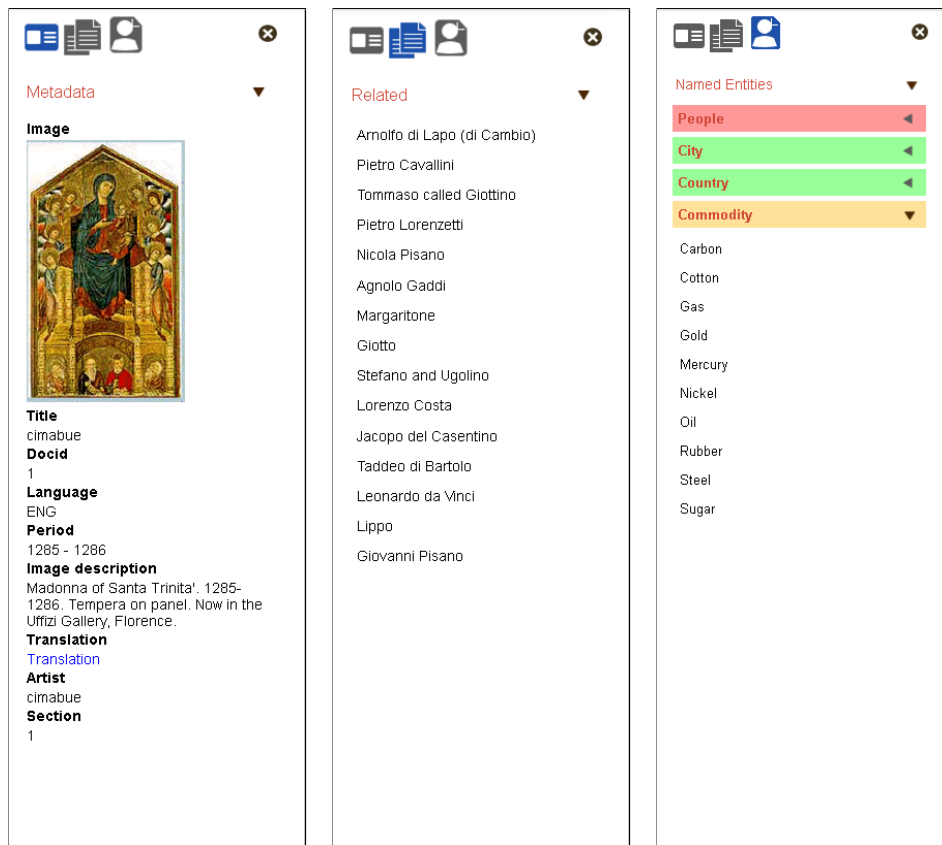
Metadata

Image

Title
cimabue
Docid
1
Language
ENG
Period
1285 - 1286
Image description
Madonna of Santa Trinita'. 1285-1286. Tempera on panel. Now in the Uffizi Gallery, Florence.
Translation
Translation
Artist
cimabue
Section
1

Related

Arnolfo di Lapo (di Cambio)
Pietro Cavallini
Tommaso called Giottino
Pietro Lorenzetti
Nicola Pisano
Agnolo Gaddi
Margaritone
Giotto
Stefano and Ugolino
Lorenzo Costa
Jacopo del Casentino
Taddeo di Bartolo
Leonardo da Vinci
Lippo
Giovanni Pisano

Named Entities

People
City
Country
Commodity
Carbon
Cotton
Gas
Gold
Mercury
Nickel
Oil
Rubber
Steel
Sugar